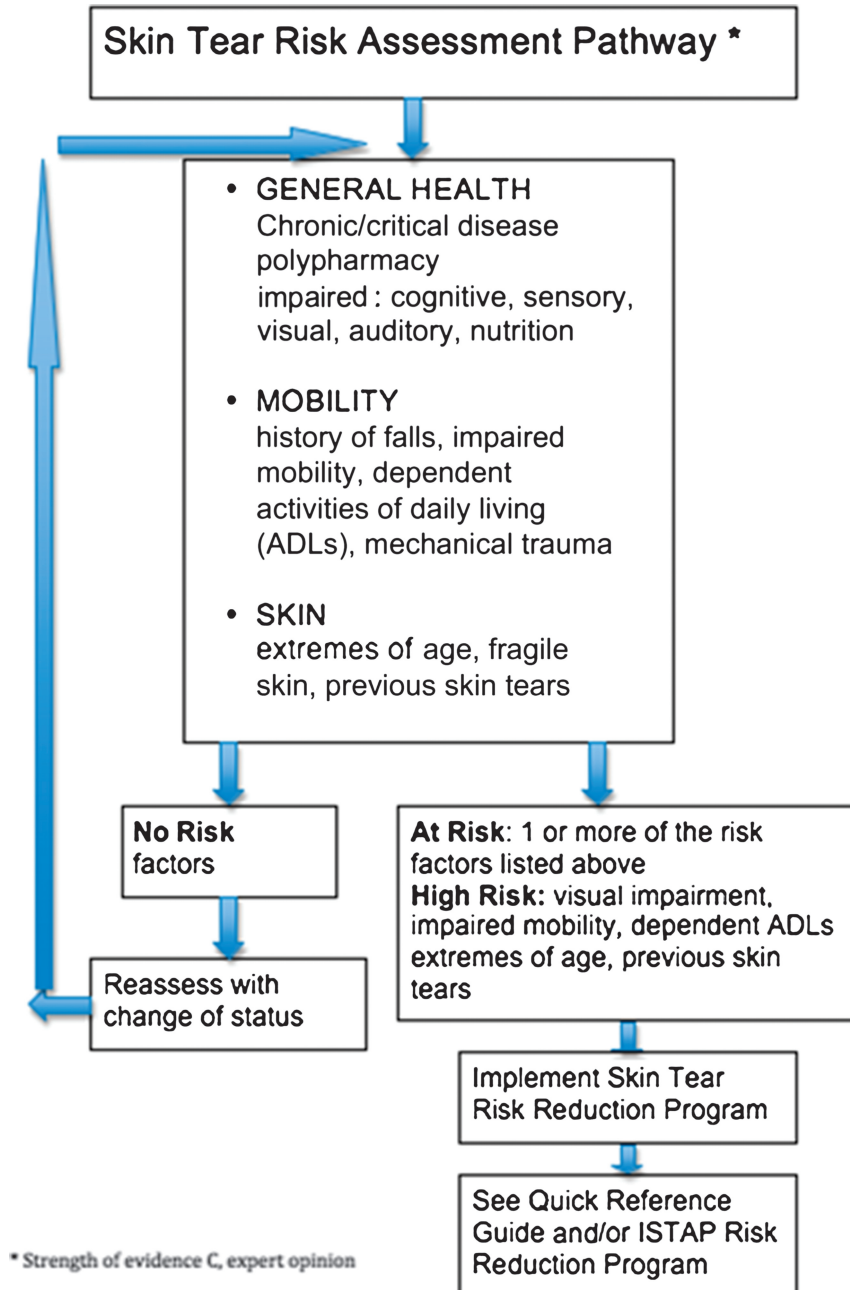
Skin Tear Risk Assessment Pathway *

• GENERAL HEALTH
Chronic/critical disease
polypharmacy
impaired : cognitive, sensory, visual, auditory, nutrition

• MOBILITY
history of falls, impaired mobility, dependent activities of daily living (ADLs), mechanical trauma

• SKIN
extremes of age, fragile skin, previous skin tears

**No Risk** factors

Reassess with change of status

**At Risk**: 1 or more of the risk factors listed above
**High Risk:** visual impairment, impaired mobility, dependent ADLs extremes of age, previous skin tears

Implement Skin Tear Risk Reduction Program

See Quick Reference Guide and/or ISTAP Risk Reduction Program

* Strength of evidence C, expert opinion